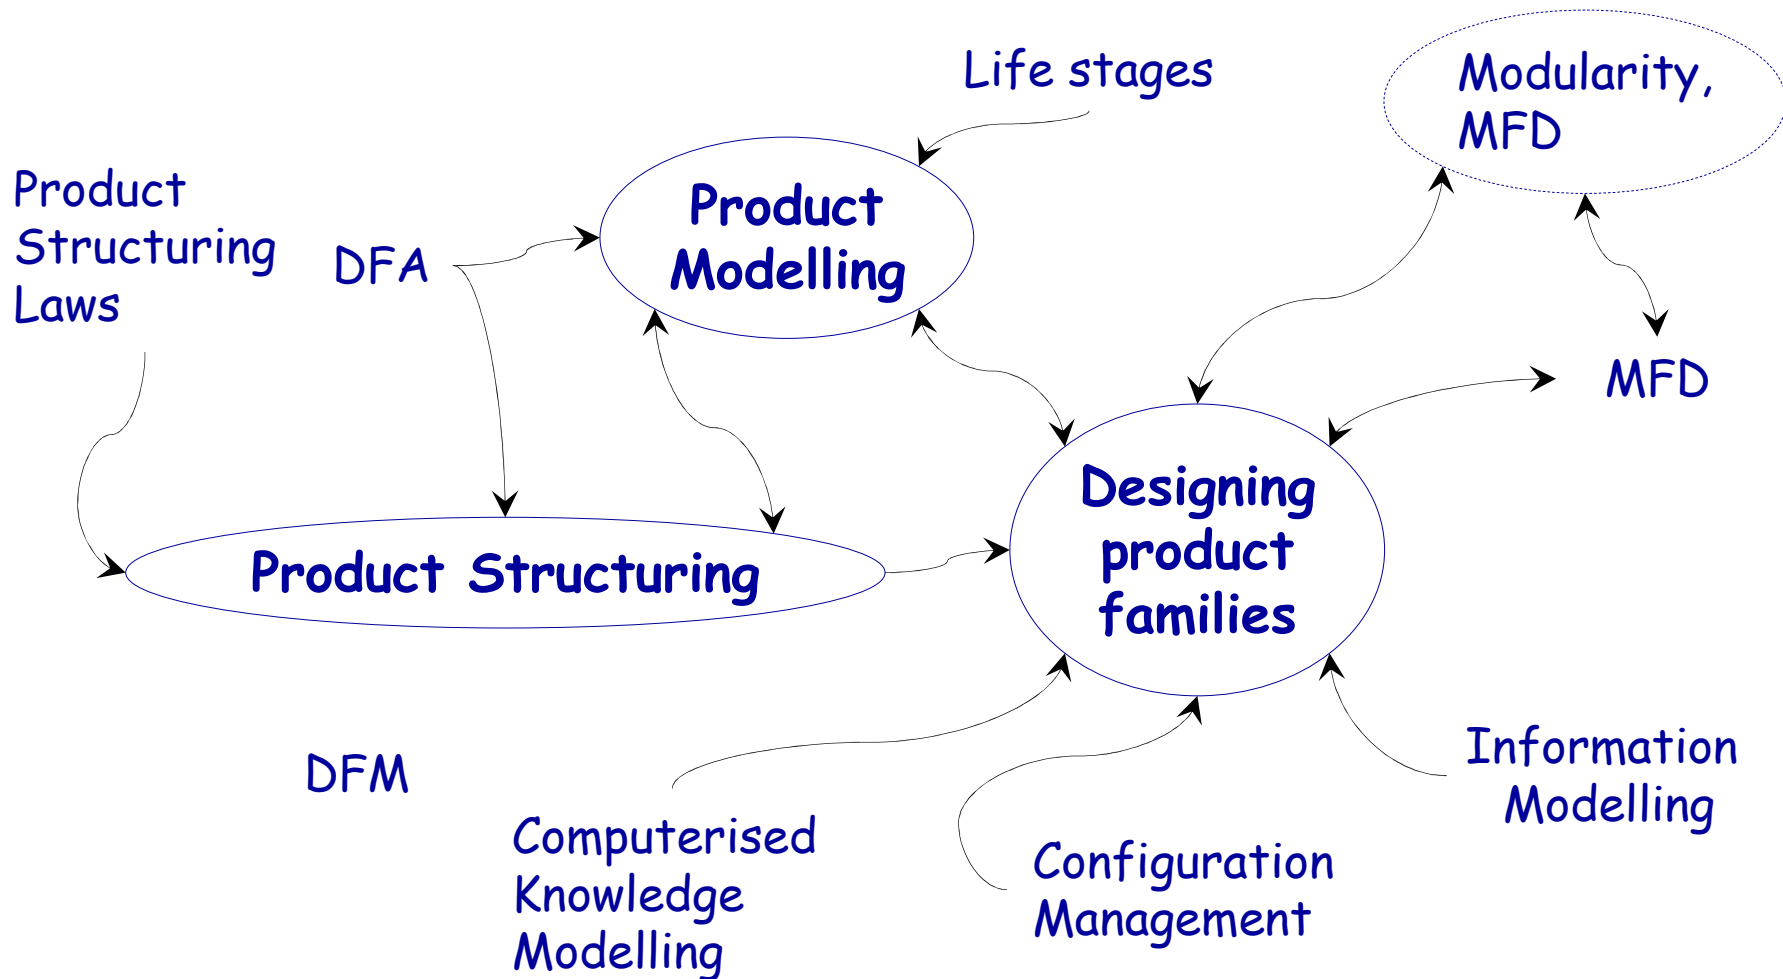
Life stages

Modularity, MFD

Product Structuring Laws

DFA

Product Modelling

MFD

Designing product families

Product Structuring

DFM

Computerised Knowledge Modelling

Configuration Management

Information Modelling